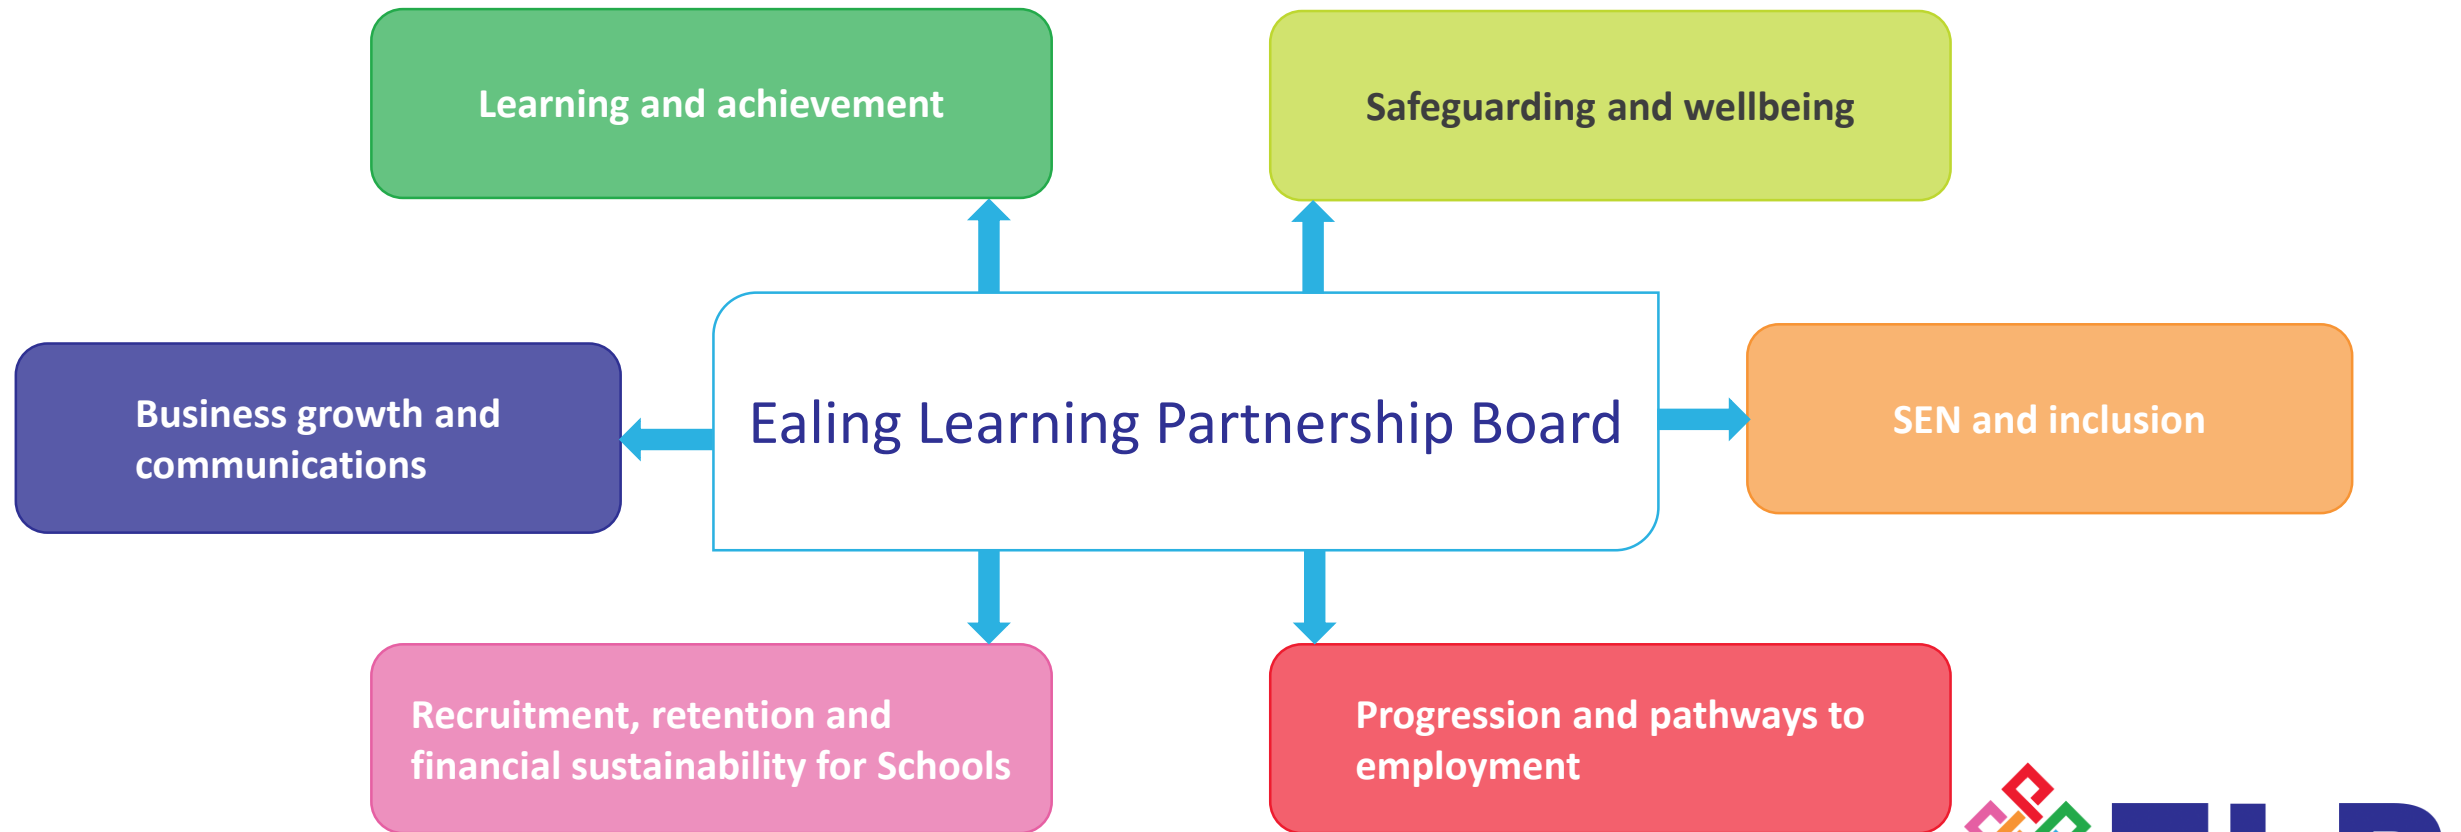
Learning and achievement

Safeguarding and wellbeing

Business growth and communications

Ealing Learning Partnership Board

SEN and inclusion

Recruitment, retention and financial sustainability for Schools

Progression and pathways to employment